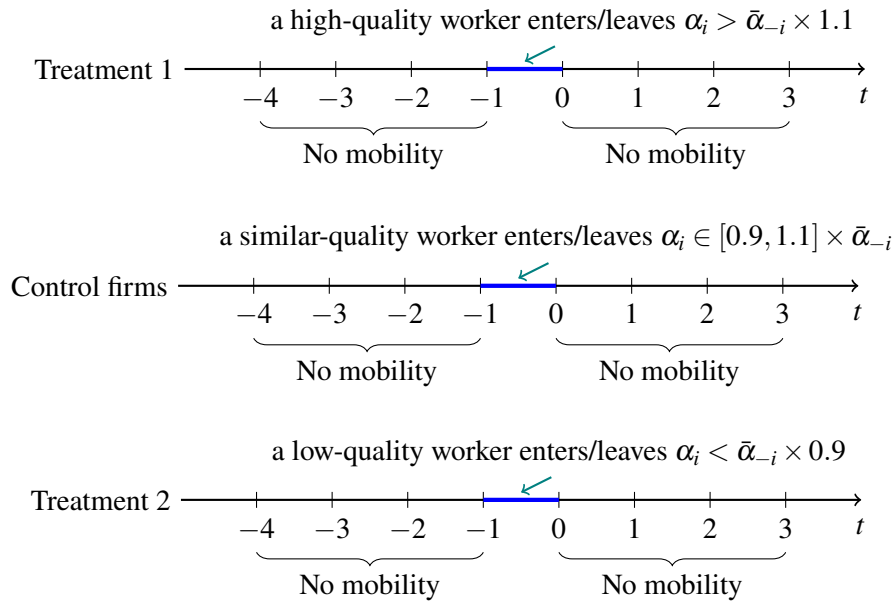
a high-quality worker enters/leaves $\alpha_i > \bar{\alpha}_{-i} \times 1.1$

Treatment 1

$-4$ $-3$ $-2$ $-1$ $0$ $1$ $2$ $3$ $t$

No mobility No mobility

a similar-quality worker enters/leaves $\alpha_i \in [0.9, 1.1] \times \bar{\alpha}_{-i}$

Control firms

$-4$ $-3$ $-2$ $-1$ $0$ $1$ $2$ $3$ $t$

No mobility No mobility

a low-quality worker enters/leaves $\alpha_i < \bar{\alpha}_{-i} \times 0.9$

Treatment 2

$-4$ $-3$ $-2$ $-1$ $0$ $1$ $2$ $3$ $t$

No mobility No mobility